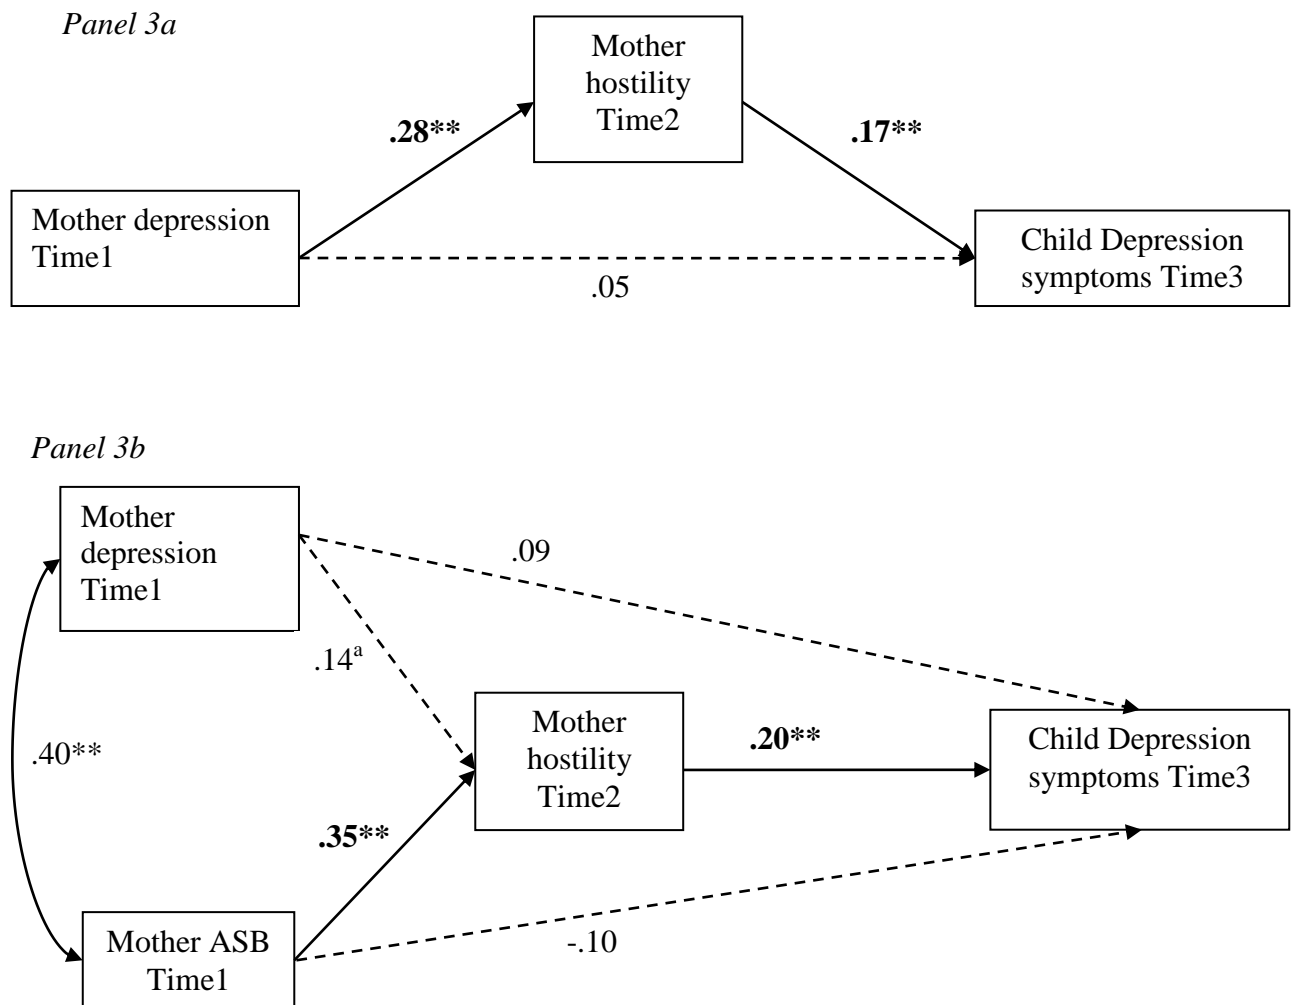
Panel 3a

Mother hostility Time2

.28**

.17**

Mother depression Time1

Child Depression symptoms Time3

.05

Panel 3b

Mother depression Time1

.09

$.14^{a}$

.40**

Mother hostility Time2

.20**

Child Depression symptoms Time3

.35**

Mother ASB Time1

-.10